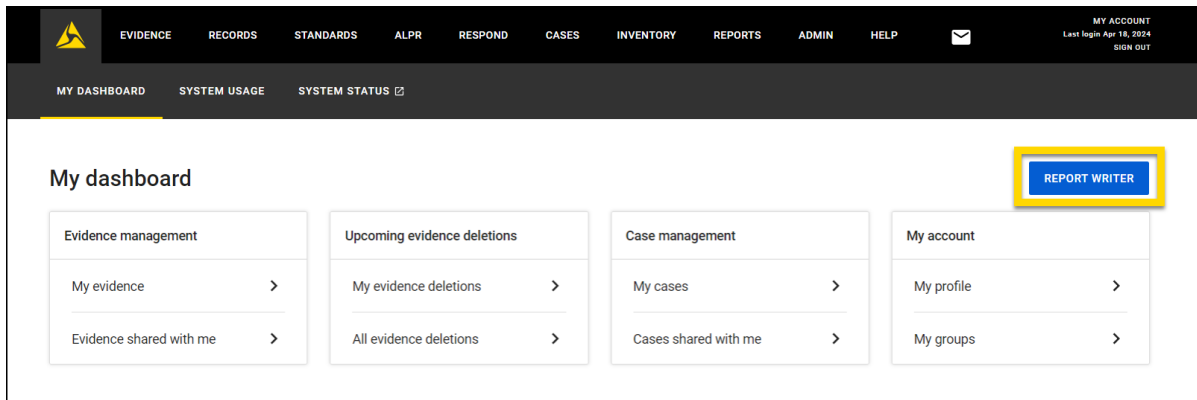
EVIDENCE RECORDS STANDARDS ALPR RESPOND CASES INVENTORY REPORTS ADMIN HELP

MY ACCOUNT
Last login Apr 18, 2024
SIGN OUT

MY DASHBOARD SYSTEM USAGE SYSTEM STATUS

My dashboard

REPORT WRITER

Evidence management
My evidence
Evidence shared with me

Upcoming evidence deletions
My evidence deletions
All evidence deletions

Case management
My cases
Cases shared with me

My account
My profile
My groups